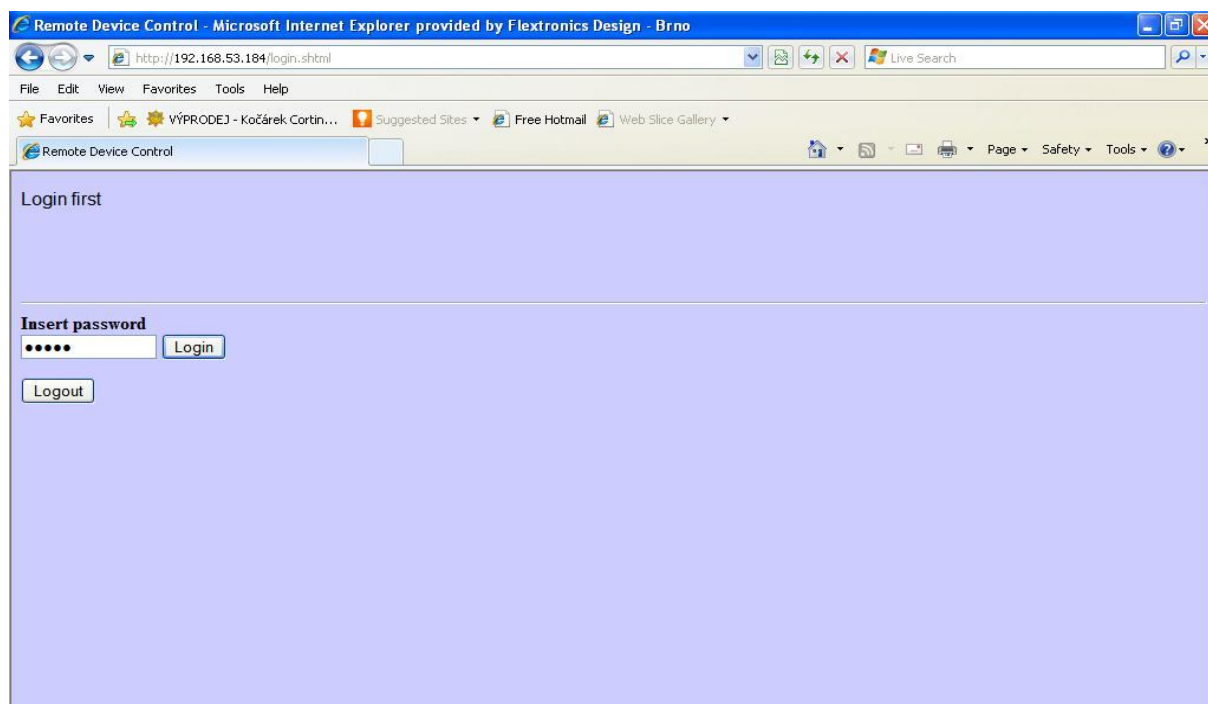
Remote Device Control - Microsoft Internet Explorer provided by Flextronics Design - Brno

http://192.168.53.184/login.shtml

Live Search

File Edit View Favorites Tools Help

Favorites VÝPRODEJ - Kočárek Cortin... Suggested Sites Free Hotmail Web Slice Gallery

Remote Device Control

Page Safety Tools

Login first

Insert password

•••••

Login

Logout